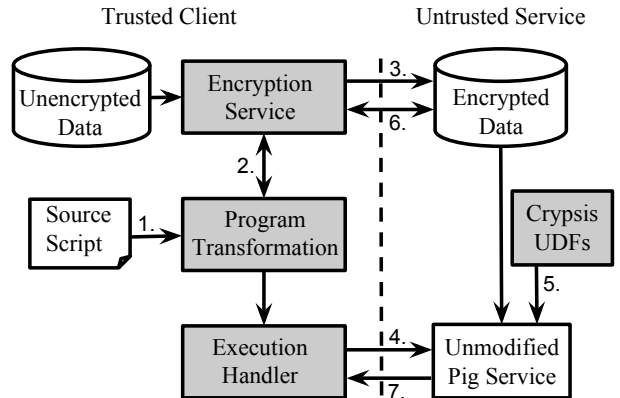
Trusted Client

Untrusted Service

Unencrypted Data

Encryption Service

3.

6.

Encrypted Data

2.

Source Script

1.

Program Transformation

Crypsis UDFs

5.

Execution Handler

4.

7.

Unmodified Pig Service